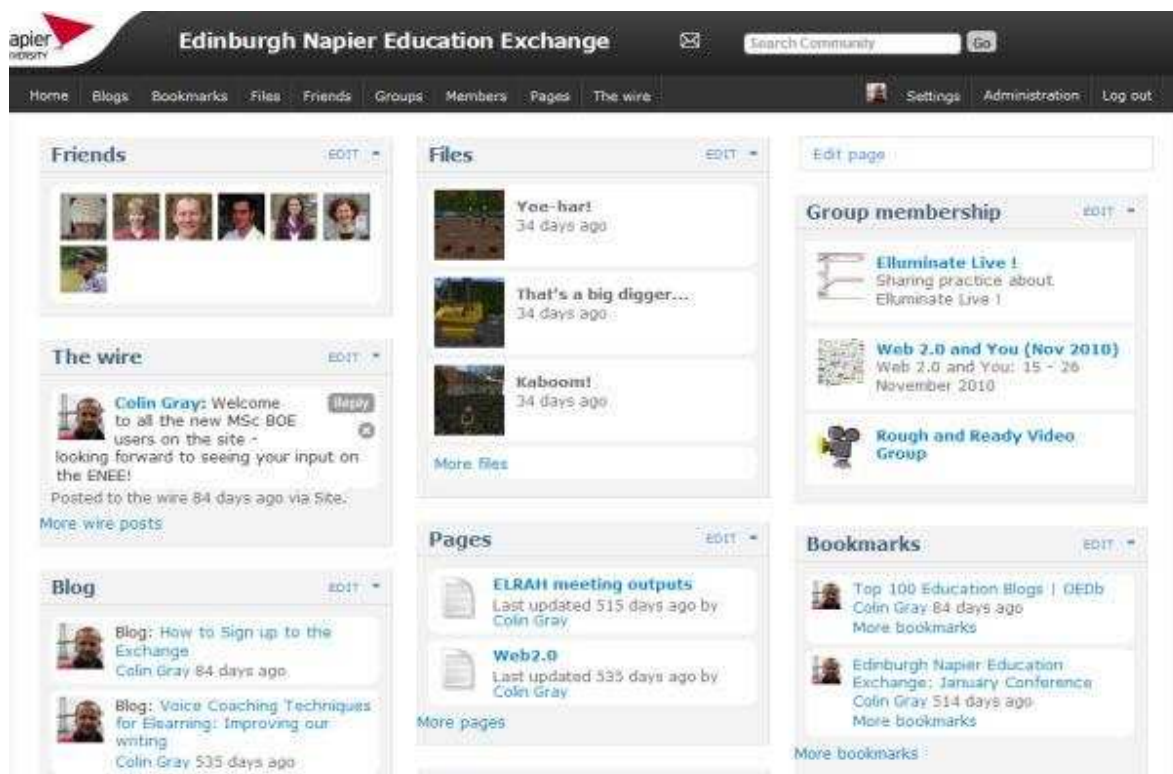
apier
IVERSITY

Edinburgh Napier Education Exchange

Search Community Go

Home Blogs Bookmarks Files Friends Groups Members Pages The wire

Settings Administration Log out

Friends EDIT

The wire EDIT

Colin Gray: Welcome to all the new MSc BOE users on the site - looking forward to seeing your input on the ENEE!

Reply

Posted to the wire 84 days ago via Site.

More wire posts

Blog EDIT

Blog: How to Sign up to the Exchange
Colin Gray 84 days ago

Blog: Voice Coaching Techniques for Elearning: Improving our writing
Colin Gray 535 days ago

Files EDIT

Yee-har!
34 days ago

That's a big digger...
34 days ago

Kaboom!
34 days ago

More files

Pages EDIT

ELRAH meeting outputs
Last updated 515 days ago by Colin Gray

Web2.0
Last updated 535 days ago by Colin Gray

More pages

Edit page

Group membership EDIT

Elluminate Live !
Sharing practice about Elluminate Live !

Web 2.0 and You (Nov 2010)
Web 2.0 and You: 15 - 26 November 2010

Rough and Ready Video Group

Bookmarks EDIT

Top 100 Education Blogs | OEDb
Colin Gray 84 days ago
More bookmarks

Edinburgh Napier Education Exchange: January Conference
Colin Gray 514 days ago
More bookmarks

More bookmarks